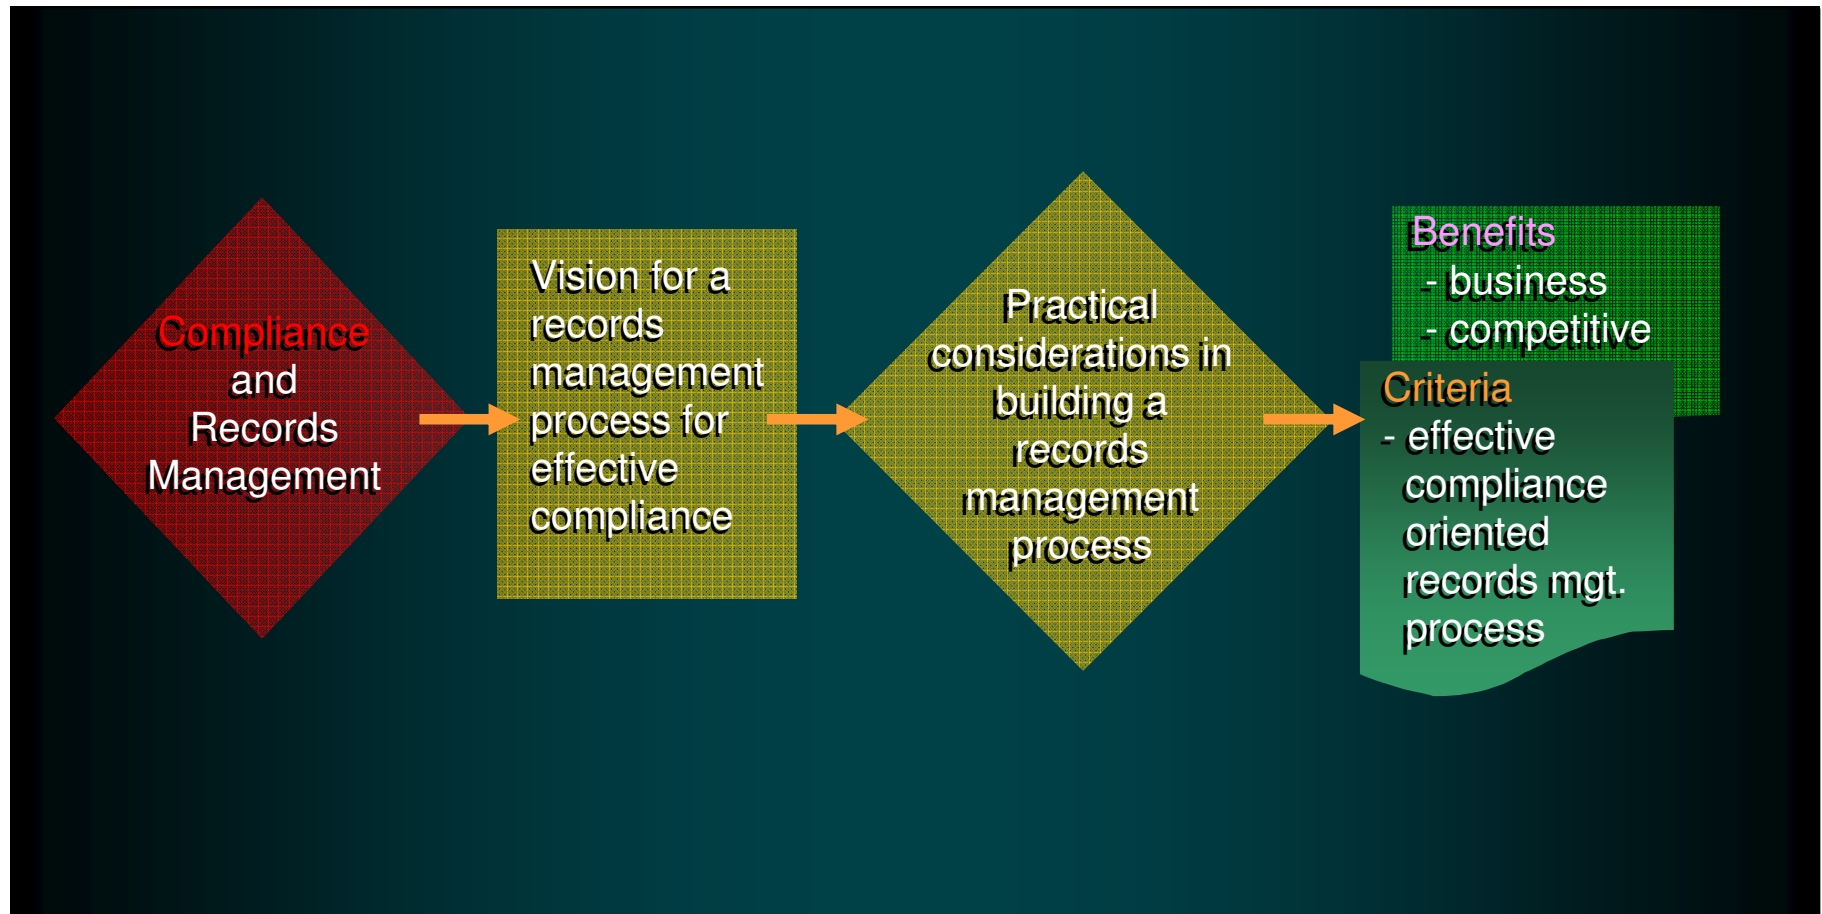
Compliance and Records Management

Vision for a records management process for effective compliance

Practical considerations in building a records management process

Benefits
- business
- competitive

Criteria
- effective compliance oriented records mgt. process